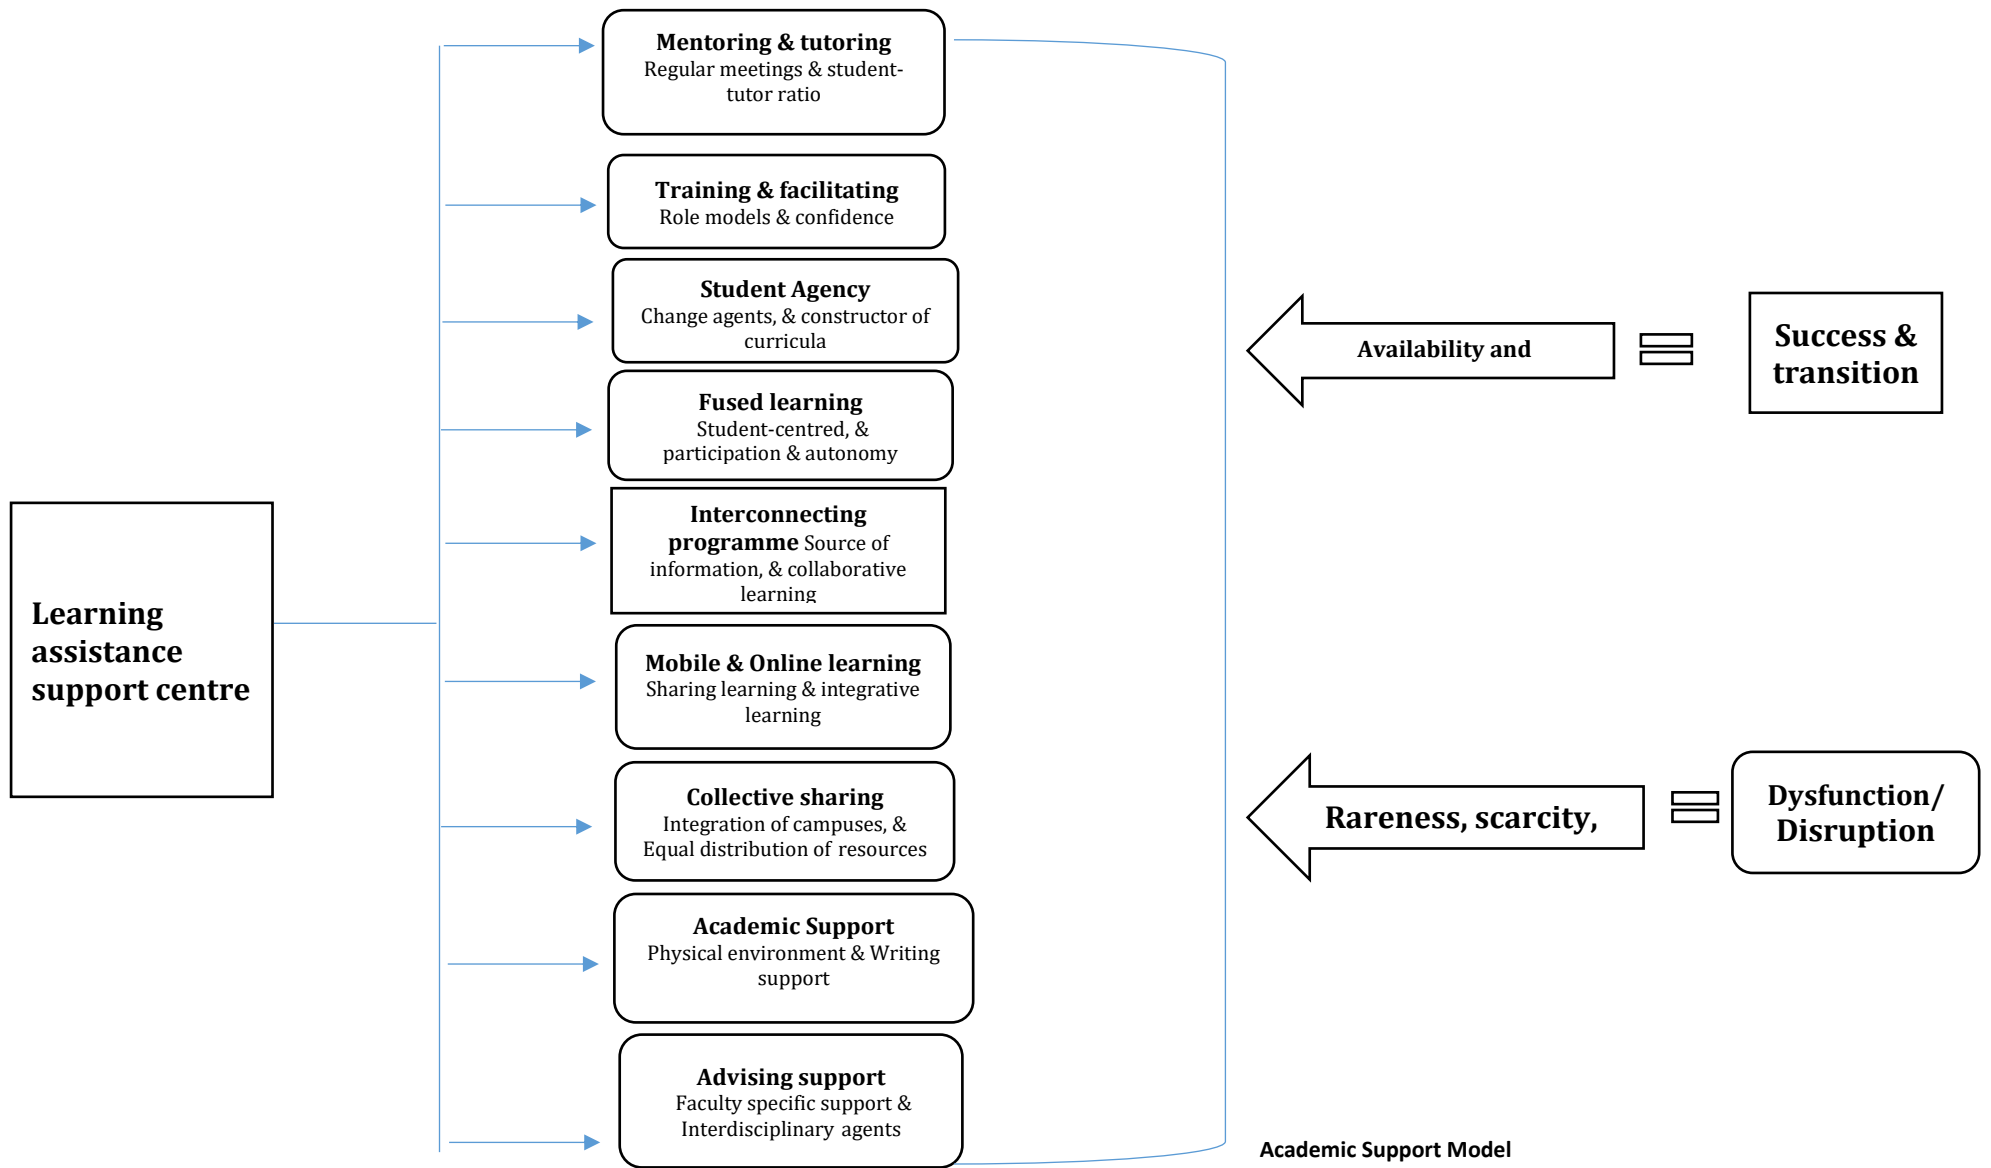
Learning assistance support centre

**Mentoring & tutoring**
Regular meetings & student-tutor ratio

**Training & facilitating**
Role models & confidence

**Student Agency**
Change agents, & constructor of curricula

**Fused learning**
Student-centred, & participation & autonomy

**Interconnecting programme** Source of information, & collaborative learning

**Mobile & Online learning**
Sharing learning & integrative learning

**Collective sharing**
Integration of campuses, & Equal distribution of resources

**Academic Support**
Physical environment & Writing support

**Advising support**
Faculty specific support & Interdisciplinary agents

Availability and

Success & transition

Rareness, scarcity,

Dysfunction/ Disruption

Academic Support Model